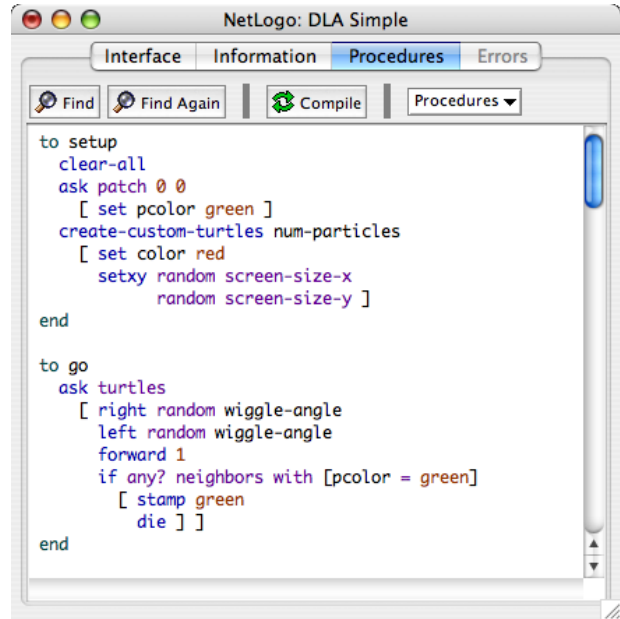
NetLogo: DLA Simple

Interface | Information | Procedures | Errors

Find   Find Again   Compile   Procedures

to setup
  clear-all
  ask patch 0 0
    [ set pcolor green ]
  create-custom-turtles num-particles
    [ set color red
      setxy random screen-size-x
            random screen-size-y ]
end

to go
  ask turtles
    [ right random wiggle-angle
      left random wiggle-angle
      forward 1
      if any? neighbors with [pcolor = green]
        [ stamp green
          die ] ]
end